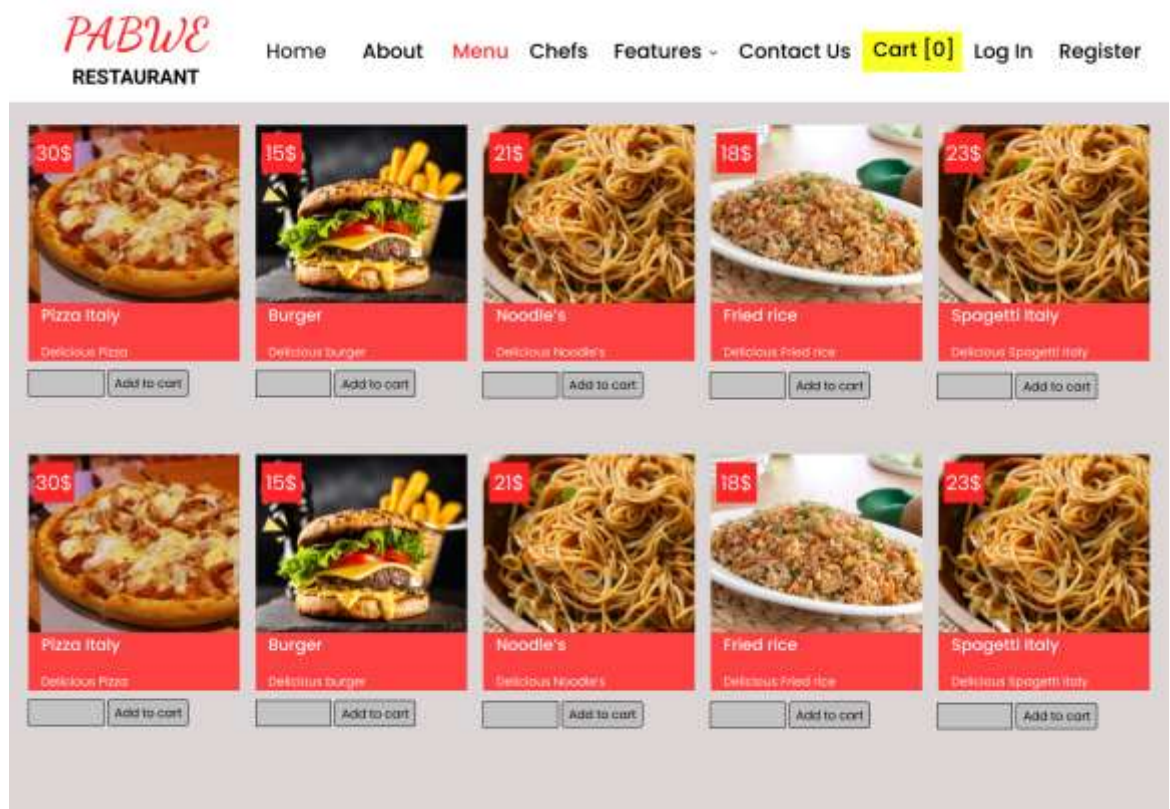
PABWE
RESTAURANT

Home About Menu Chefs Features Contact Us Cart [0] Log In Register

30$
Pizza Italy
Delicious Pizza
Add to cart

15$
Burger
Delicious burger
Add to cart

21$
Noodle's
Delicious Noodle's
Add to cart

18$
Fried rice
Delicious Fried rice
Add to cart

23$
Spagetti Italy
Delicious Spagetti Italy
Add to cart

30$
Pizza Italy
Delicious Pizza
Add to cart

15$
Burger
Delicious burger
Add to cart

21$
Noodle's
Delicious Noodle's
Add to cart

18$
Fried rice
Delicious Fried rice
Add to cart

23$
Spagetti Italy
Delicious Spagetti Italy
Add to cart